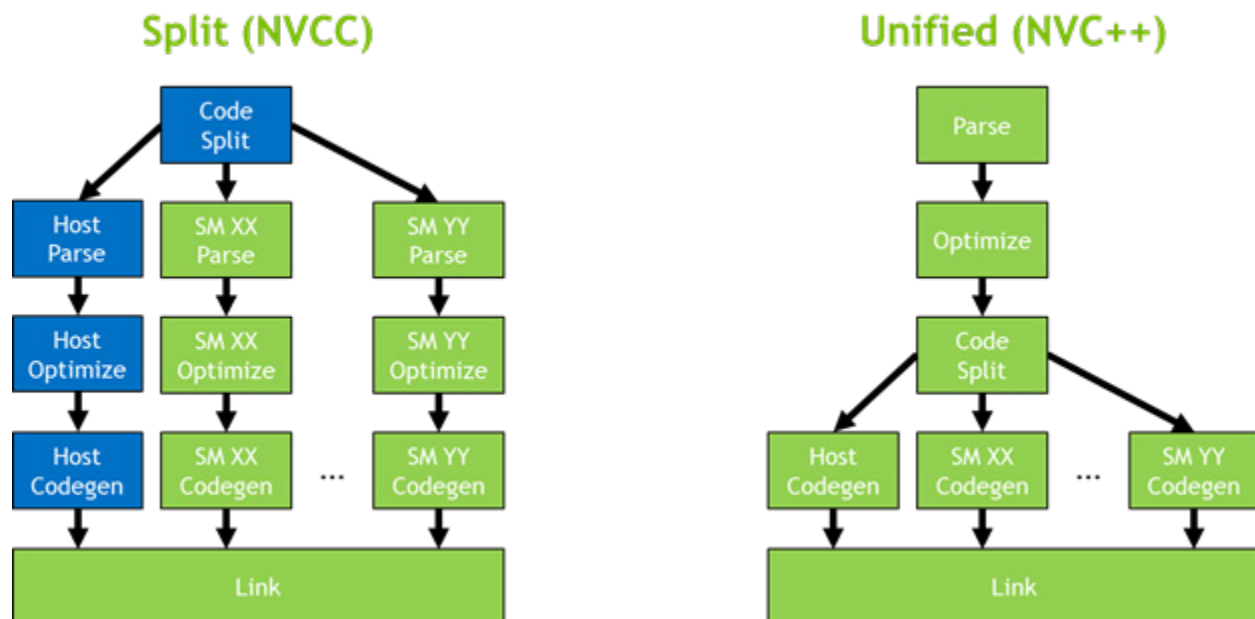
Split (NVCC)

Code Split

Host Parse

SM XX Parse

SM YY Parse

Host Optimize

SM XX Optimize

SM YY Optimize

Host Codegen

SM XX Codegen

...

SM YY Codegen

Link

Unified (NVC++)

Parse

Optimize

Code Split

Host Codegen

SM XX Codegen

...

SM YY Codegen

Link